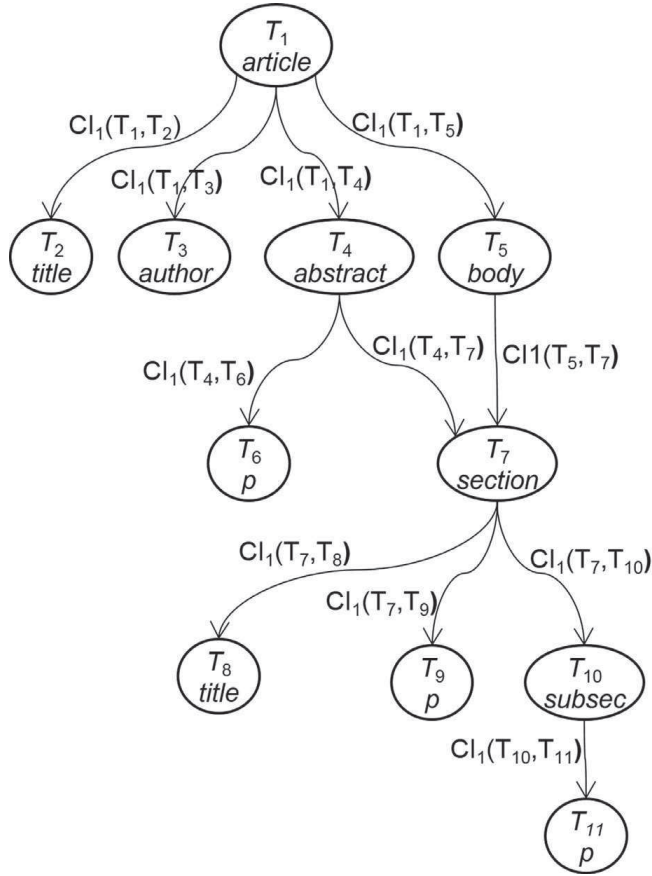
$T_1$ article

$Cl_1(T_1,T_2)$

$Cl_1(T_1,T_3)$

$Cl_1(T_1,T_4)$

$Cl_1(T_1,T_5)$

$T_2$ title

$T_3$ author

$T_4$ abstract

$T_5$ body

$Cl_1(T_4,T_6)$

$Cl_1(T_4,T_7)$

$Cl1(T_5,T_7)$

$T_6$ p

$T_7$ section

$Cl_1(T_7,T_8)$

$Cl_1(T_7,T_9)$

$Cl_1(T_7,T_{10})$

$T_8$ title

$T_9$ p

$T_{10}$ subsec

$Cl_1(T_{10},T_{11})$

$T_{11}$ p